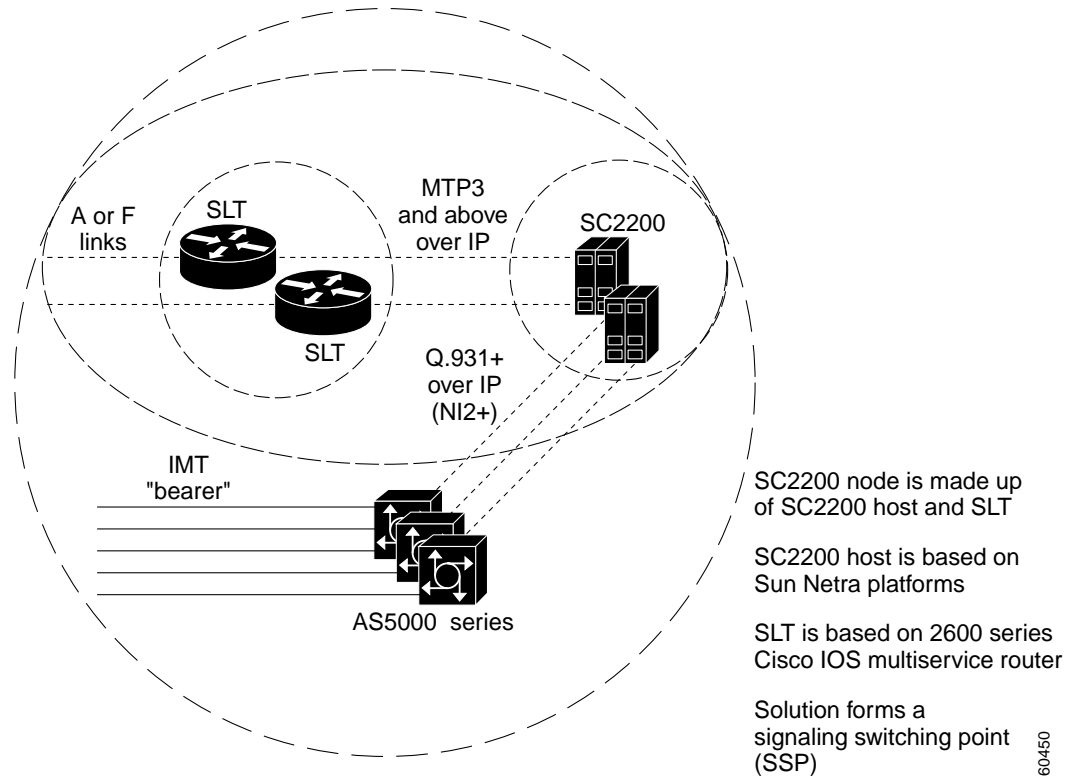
A or F links

SLT

SLT

MTP3 and above over IP

SC2200

Q.931+ over IP (NI2+)

IMT "bearer"

AS5000 series

SC2200 node is made up of SC2200 host and SLT

SC2200 host is based on Sun Netra platforms

SLT is based on 2600 series Cisco IOS multiservice router

Solution forms a signaling switching point (SSP)

60450